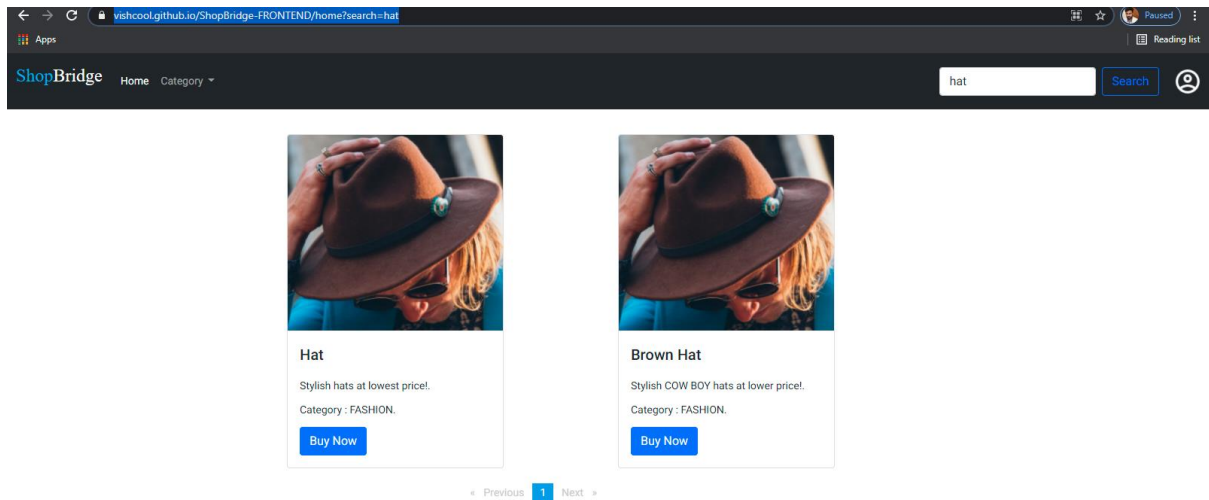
vishcool.github.io/ShopBridge-FRONTEND/home?search=hat

Paused

Apps

Reading list

ShopBridge Home Category

hat

Search

Hat

Stylish hats at lowest price!.

Category : FASHION.

Buy Now

Brown Hat

Stylish COW BOY hats at lower price!.

Category : FASHION.

Buy Now

« Previous 1 Next »